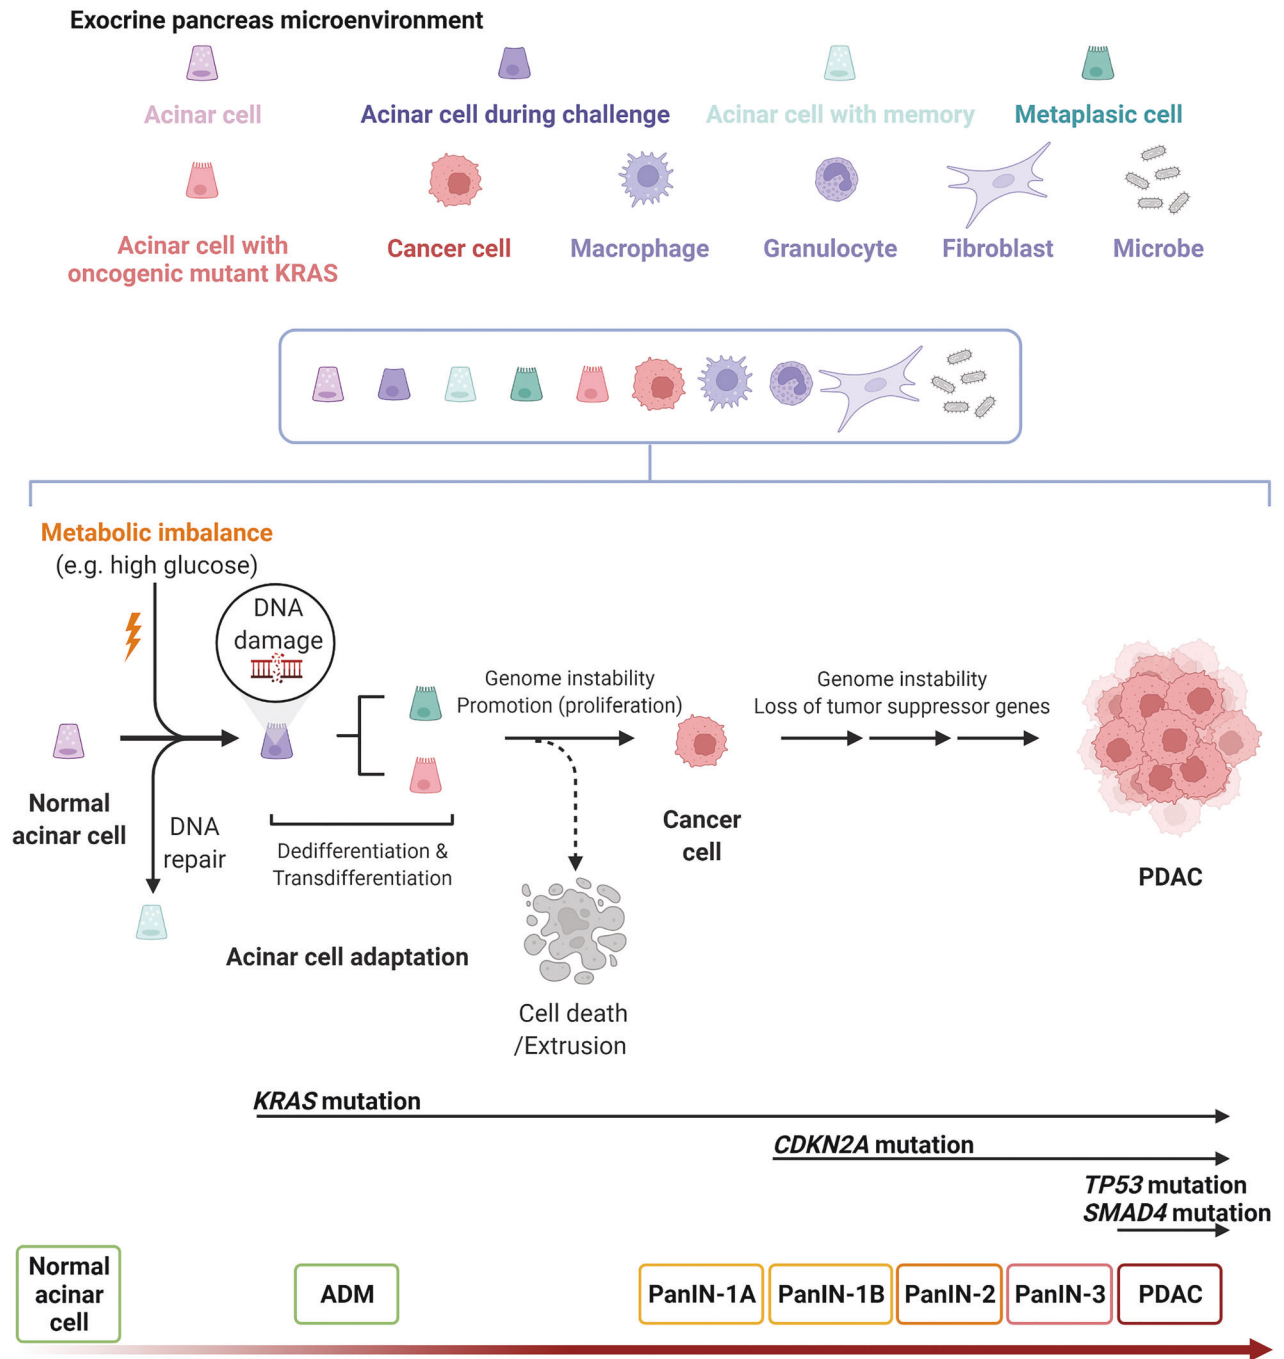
Exocrine pancreas microenvironment

Acinar cell
Acinar cell during challenge
Acinar cell with memory
Metaplasic cell

Acinar cell with oncogenic mutant KRAS
Cancer cell
Macrophage
Granulocyte
Fibroblast
Microbe

Metabolic imbalance
(e.g. high glucose)

DNA damage

Normal acinar cell

DNA repair

Dedifferentiation & Transdifferentiation

Acinar cell adaptation

Genome instability
Promotion (proliferation)

Cell death /Extrusion

Cancer cell

Genome instability
Loss of tumor suppressor genes

PDAC

*KRAS* mutation
*CDKN2A* mutation
*TP53* mutation
*SMAD4* mutation

Normal acinar cell
ADM
PanIN-1A
PanIN-1B
PanIN-2
PanIN-3
PDAC